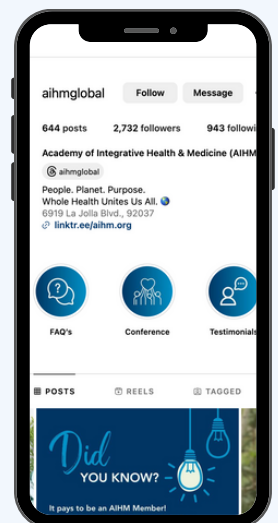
aihmglobal

Follow

Message

644 posts

2,732 followers

943 followi

Academy of Integrative Health & Medicine (AIHM

aihmglobal

People. Planet. Purpose.
Whole Health Unites Us All. 🌏
6919 La Jolla Blvd., 92037
linktr.ee/aihm.org

FAQ's

Conference

Testimonials

POSTS

REELS

TAGGED

Did YOU KNOW?

It pays to be an AIHM Member!